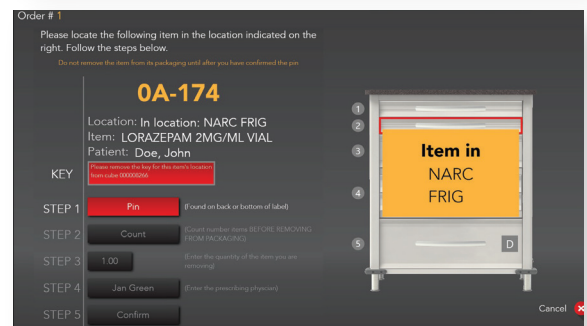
Order # 1

Please locate the following item in the location indicated on the right. Follow the steps below.

Do not remove the item from its packaging until after you have confirmed the pin

0A-174

Location: In location: NARC FRIG
Item: LORAZEPAM 2MG/ML VIAL
Patient: Doe, John

KEY

Please remove the key for this item's location from cube 000008266

STEP 1 Pin (Found on back or bottom of label)

STEP 2 Count (Count number items BEFORE REMOVING FROM PACKAGING)

STEP 3 1.00 (Enter the quantity of the item you are removing)

STEP 4 Jan Green (Enter the prescribing physician)

STEP 5 Confirm

1
2
3
Item in NARC FRIG
4
5
D

Cancel